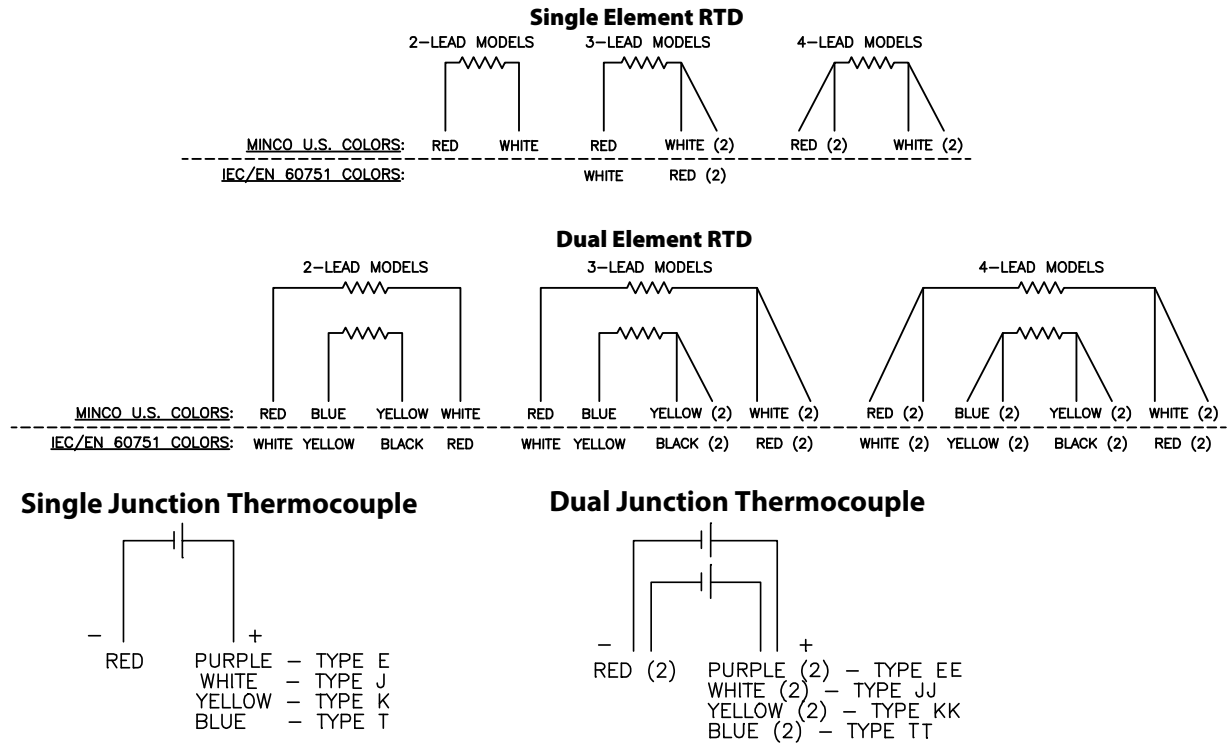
**Single Element RTD**

2–LEAD MODELS 3–LEAD MODELS 4–LEAD MODELS

MINCO U.S. COLORS: RED WHITE RED WHITE (2) RED (2) WHITE (2)

IEC/EN 60751 COLORS: WHITE RED (2)

**Dual Element RTD**

2–LEAD MODELS 3–LEAD MODELS 4–LEAD MODELS

MINCO U.S. COLORS: RED BLUE YELLOW WHITE RED BLUE YELLOW (2) WHITE (2) RED (2) BLUE (2) YELLOW (2) WHITE (2)

IEC/EN 60751 COLORS: WHITE YELLOW BLACK RED WHITE YELLOW BLACK (2) RED (2) WHITE (2) YELLOW (2) BLACK (2) RED (2)

**Single Junction Thermocouple**

– +

RED PURPLE – TYPE E
WHITE – TYPE J
YELLOW – TYPE K
BLUE – TYPE T

**Dual Junction Thermocouple**

– +

RED (2) PURPLE (2) – TYPE EE
WHITE (2) – TYPE JJ
YELLOW (2) – TYPE KK
BLUE (2) – TYPE TT